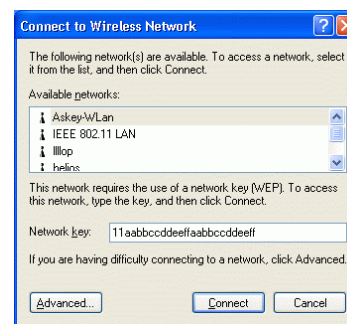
Connect to Wireless Network

The following network(s) are available. To access a network, select it from the list, and then click Connect.

Available networks:

Askey-WLan
IEEE 802.11 LAN
lllop
helios

This network requires the use of a network key (WEP). To access this network, type the key, and then click Connect.

Network key: 11aabbccddeeffaabbccddeeff

If you are having difficulty connecting to a network, click Advanced.

Advanced... Connect Cancel